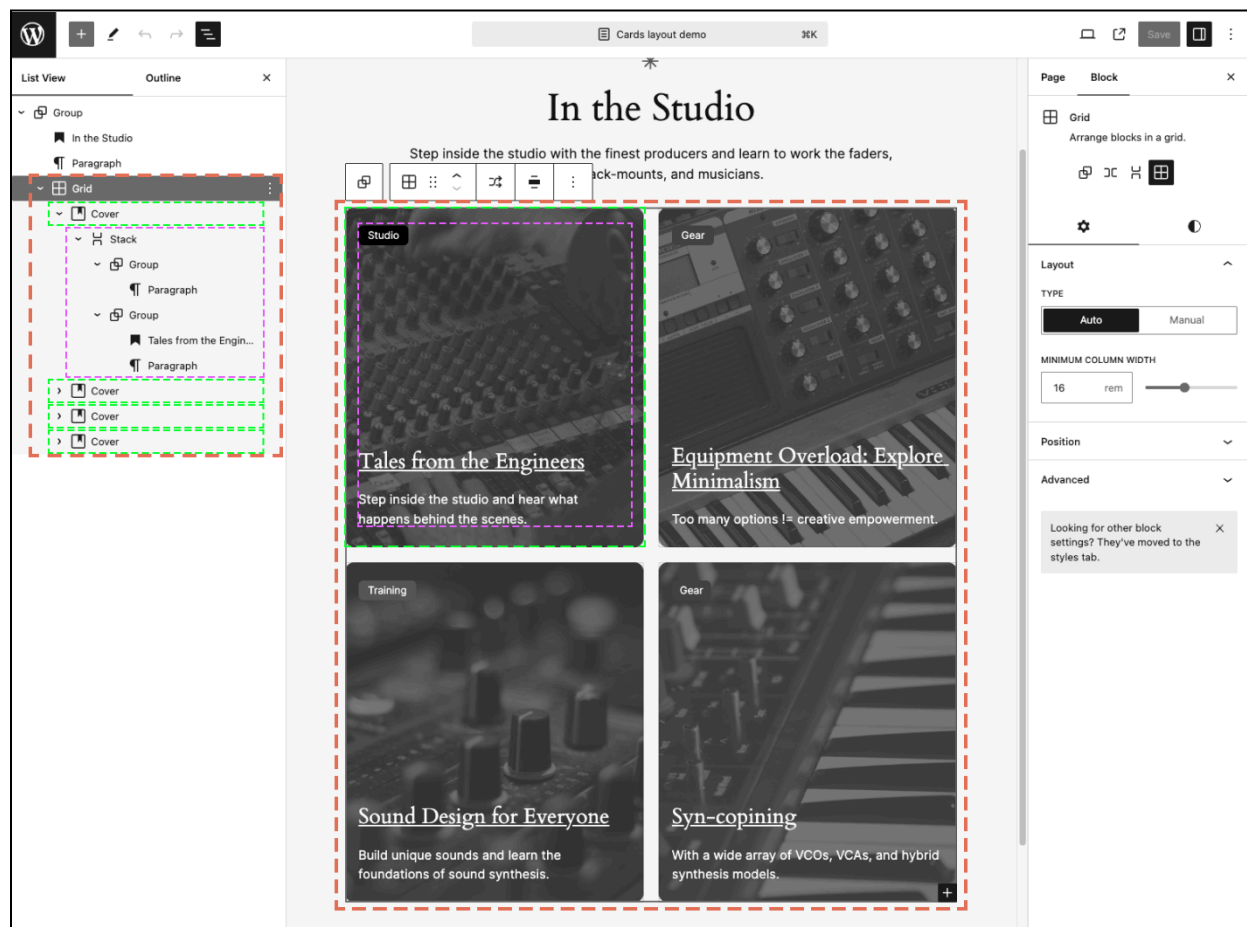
Cards layout demo ⌘K

Save

List View Outline

Group
In the Studio
Paragraph
Grid
Cover
Stack
Group
Paragraph
Group
Tales from the Engin...
Paragraph
Cover
Cover
Cover

In the Studio

Step inside the studio with the finest producers and learn to work the faders, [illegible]ack-mounts, and musicians.

Studio

Tales from the Engineers

Step inside the studio and hear what happens behind the scenes.

Gear

Equipment Overload: Explore Minimalism

Too many options != creative empowerment.

Training

Sound Design for Everyone

Build unique sounds and learn the foundations of sound synthesis.

Gear

Syn-copining

With a wide array of VCOs, VCAs, and hybrid synthesis models.

Page Block

Grid
Arrange blocks in a grid.

Layout

TYPE
Auto Manual

MINIMUM COLUMN WIDTH
16 rem

Position

Advanced

Looking for other block settings? They've moved to the styles tab.